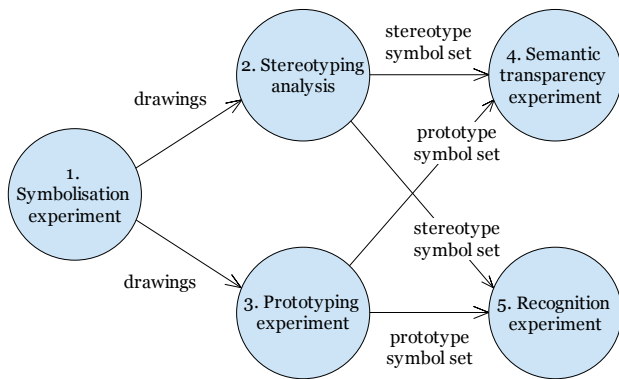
1. Symbolisation experiment

drawings

drawings

2. Stereotyping analysis

3. Prototyping experiment

stereotype symbol set

prototype symbol set

stereotype symbol set

prototype symbol set

4. Semantic transparency experiment

5. Recognition experiment